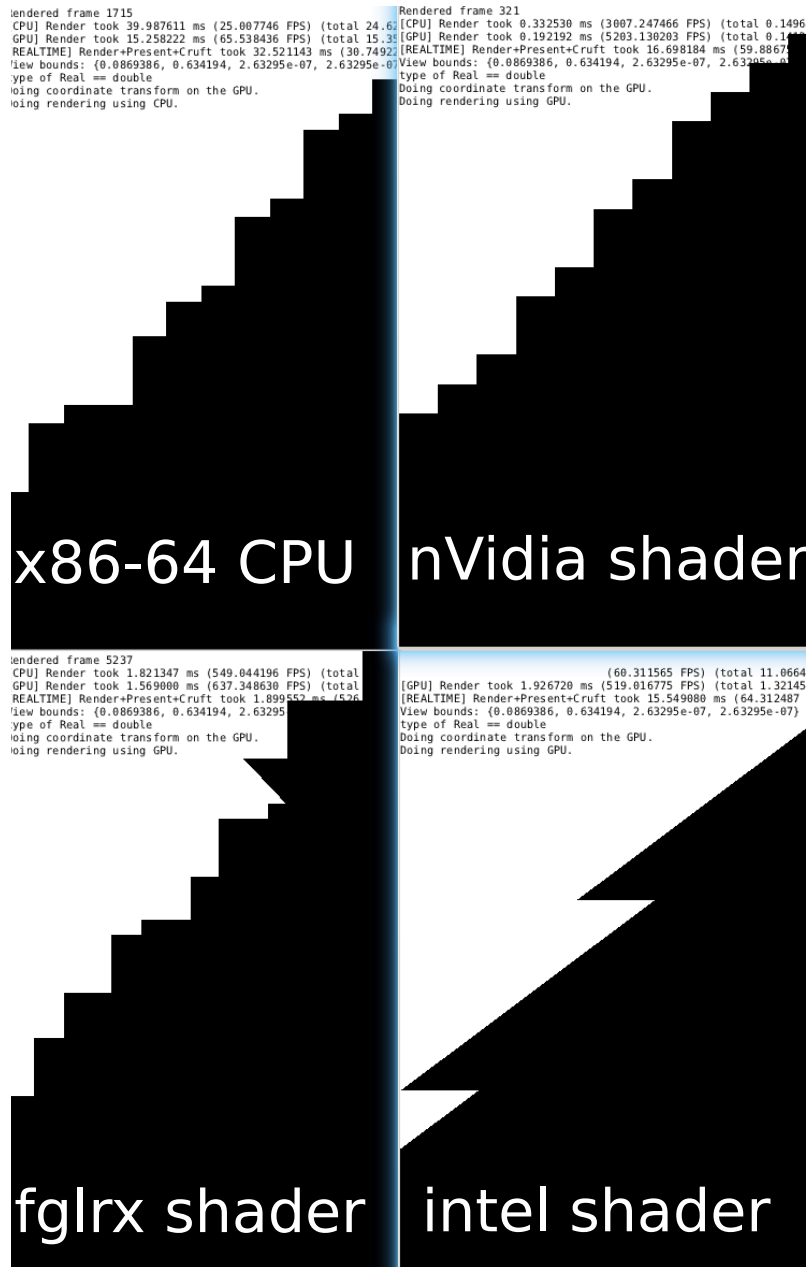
endered frame 1715
CPU] Render took 39.987611 ms (25.007746 FPS) (total 24.6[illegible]
GPU] Render took 15.258222 ms (65.538436 FPS) (total 15.3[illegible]
REALTIME] Render+Present+Cruft took 32.521143 ms (30.7492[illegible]
iew bounds: {0.0869386, 0.634194, 2.63295e-07, 2.63295e-0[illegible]
ype of Real == double
oing coordinate transform on the GPU.
oing rendering using CPU.

x86-64 CPU

Rendered frame 321
[CPU] Render took 0.332530 ms (3007.247466 FPS) (total 0.1496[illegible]
[GPU] Render took 0.192192 ms (5203.130203 FPS) (total 0.14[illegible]
[REALTIME] Render+Present+Cruft took 16.698184 ms (59.8867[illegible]
View bounds: {0.0869386, 0.634194, 2.63295e-07, 2.632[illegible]
type of Real == double
Doing coordinate transform on the GPU.
Doing rendering using GPU.

nVidia shader

endered frame 5237
CPU] Render took 1.821347 ms (549.044196 FPS) (total
GPU] Render took 1.569000 ms (637.348630 FPS) (total
REALTIME] Render+Present+Cruft took 1.899552 ms (526
iew bounds: {0.0869386, 0.634194, 2.63295
ype of Real == double
oing coordinate transform on the GPU.
oing rendering using GPU.

fglrx shader

(60.311565 FPS) (total 11.0664
[GPU] Render took 1.926720 ms (519.016775 FPS) (total 1.32145
[REALTIME] Render+Present+Cruft took 15.549080 ms (64.312487
View bounds: {0.0869386, 0.634194, 2.63295e-07, 2.63295e-07}
type of Real == double
Doing coordinate transform on the GPU.
Doing rendering using GPU.

intel shader